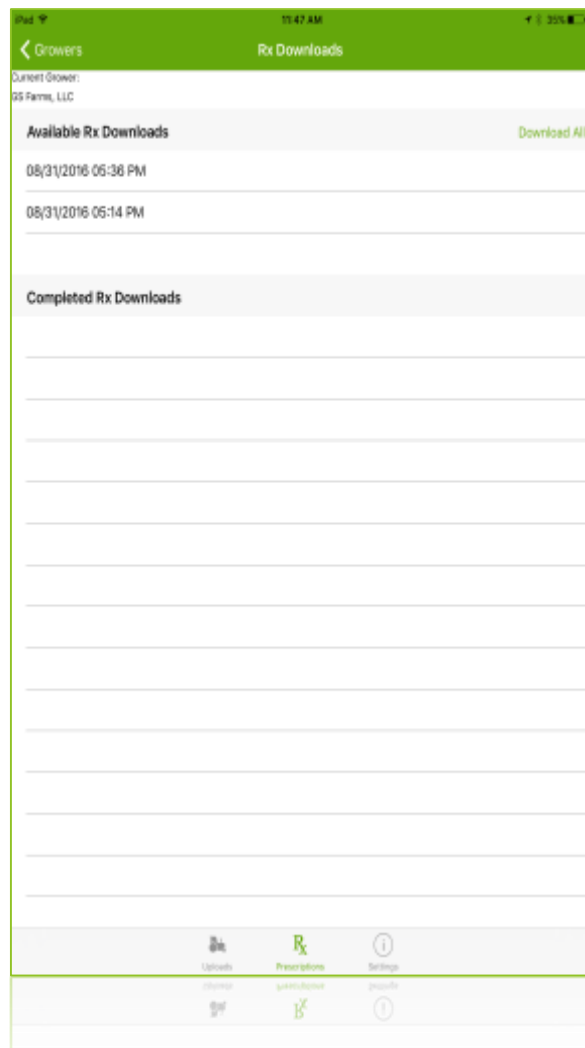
iPad
11:47 AM
35%

Growers
Rx Downloads

Current Grower:
GS Farms, LLC

Available Rx Downloads
Download All

08/31/2016 05:36 PM

08/31/2016 05:14 PM

Completed Rx Downloads

Uploads
Prescriptions
Settings